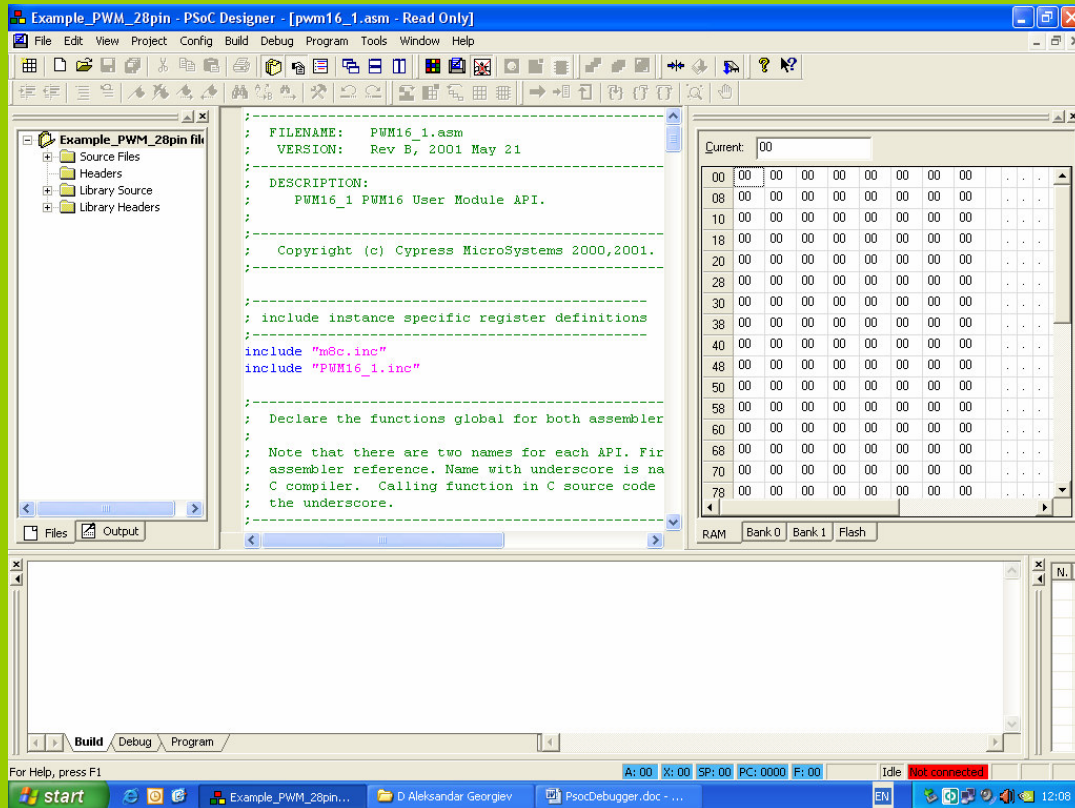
Example_PWM_28pin - PSoC Designer - [pwm16_1.asm - Read Only]

File Edit View Project Config Build Debug Program Tools Window Help

Example_PWM_28pin file
Source Files
Headers
Library Source
Library Headers

Files | Output

;-----------------------------------------------
; FILENAME: PWM16_1.asm
; VERSION: Rev B, 2001 May 21
;-----------------------------------------------
; DESCRIPTION:
; PWM16_1 PWM16 User Module API.
;
;-----------------------------------------------
; Copyright (c) Cypress MicroSystems 2000,2001.
;-----------------------------------------------

;-----------------------------------------------
; include instance specific register definitions
;-----------------------------------------------
include "m8c.inc"
include "PWM16_1.inc"

;-----------------------------------------------
; Declare the functions global for both assembler
;
; Note that there are two names for each API. Fir
; assembler reference. Name with underscore is na
; C compiler. Calling function in C source code
; the underscore.
;-----------------------------------------------

Current: 00

| | | | | | | | | | |
|---|---|---|---|---|---|---|---|---|---|
| 00 | 00 | 00 | 00 | 00 | 00 | 00 | 00 | 00 | . . . |
| 08 | 00 | 00 | 00 | 00 | 00 | 00 | 00 | 00 | . . . |
| 10 | 00 | 00 | 00 | 00 | 00 | 00 | 00 | 00 | . . . |
| 18 | 00 | 00 | 00 | 00 | 00 | 00 | 00 | 00 | . . . |
| 20 | 00 | 00 | 00 | 00 | 00 | 00 | 00 | 00 | . . . |
| 28 | 00 | 00 | 00 | 00 | 00 | 00 | 00 | 00 | . . . |
| 30 | 00 | 00 | 00 | 00 | 00 | 00 | 00 | 00 | . . . |
| 38 | 00 | 00 | 00 | 00 | 00 | 00 | 00 | 00 | . . . |
| 40 | 00 | 00 | 00 | 00 | 00 | 00 | 00 | 00 | . . . |
| 48 | 00 | 00 | 00 | 00 | 00 | 00 | 00 | 00 | . . . |
| 50 | 00 | 00 | 00 | 00 | 00 | 00 | 00 | 00 | . . . |
| 58 | 00 | 00 | 00 | 00 | 00 | 00 | 00 | 00 | . . . |
| 60 | 00 | 00 | 00 | 00 | 00 | 00 | 00 | 00 | . . . |
| 68 | 00 | 00 | 00 | 00 | 00 | 00 | 00 | 00 | . . . |
| 70 | 00 | 00 | 00 | 00 | 00 | 00 | 00 | 00 | . . . |
| 78 | 00 | 00 | 00 | 00 | 00 | 00 | 00 | 00 | . . . |

RAM | Bank 0 | Bank 1 | Flash

N.

Build | Debug | Program

For Help, press F1 | A: 00 | X: 00 | SP: 00 | PC: 0000 | F: 00 | Idle | Not connected

start | Example_PWM_28pin... | D Aleksandar Georgiev | PsocDebugger.doc - ... | EN | 12:08